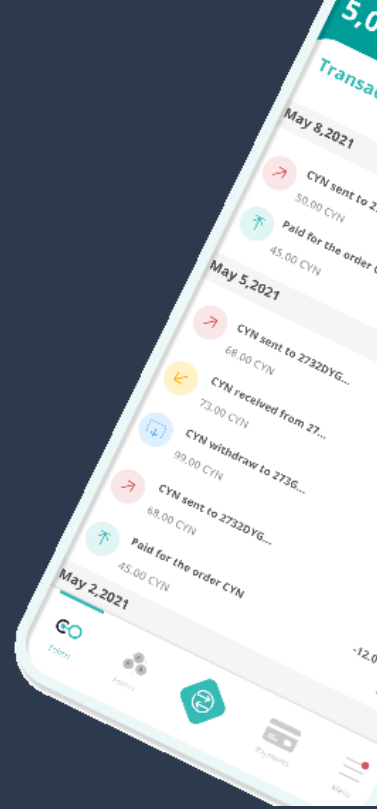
5,0

Transac

May 8,2021

CYN sent to 2

50.00 CYN

Paid for the order C

45.00 CYN

May 5,2021

CYN sent to 2732DYG...

68.00 CYN

CYN received from 27...

73.00 CYN

CYN withdraw to 273G...

99.00 CYN

CYN sent to 2732DYG...

68.00 CYN

Paid for the order CYN

45.00 CYN

May 2,2021

-12.0

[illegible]

Assets

Payments

Mess